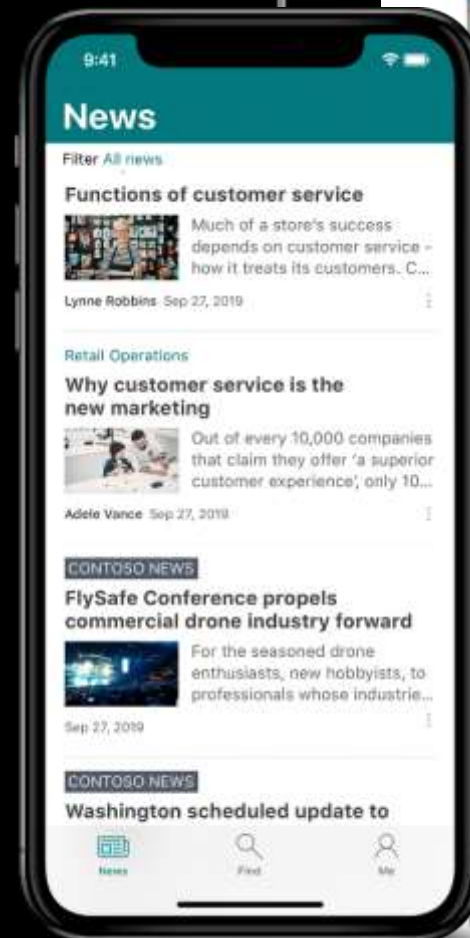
9:41

News

Filter All news

Functions of customer service

Much of a store's success depends on customer service - how it treats its customers. C...

Lynne Robbins Sep 27, 2019

Retail Operations

Why customer service is the new marketing

Out of every 10,000 companies that claim they offer 'a superior customer experience', only 10...

Adele Vance Sep 27, 2019

CONTOSO NEWS

FlySafe Conference propels commercial drone industry forward

For the seasoned drone enthusiasts, new hobbyists, to professionals whose industrie...

Sep 27, 2019

CONTOSO NEWS

Washington scheduled update to

News

Find

Me